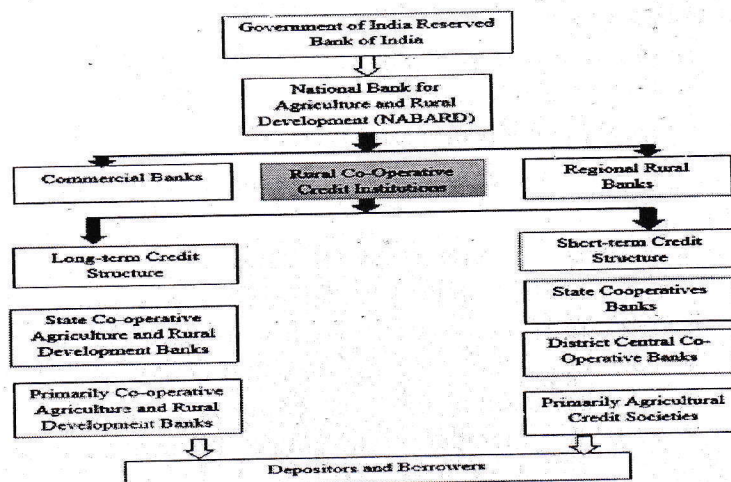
Government of India Reserved Bank of India

National Bank for Agriculture and Rural Development (NABARD)

Commercial Banks

Rural Co-Operative Credit Institutions

Regional Rural Banks

Long-term Credit Structure

State Co-operative Agriculture and Rural Development Banks

Primarily Co-operative Agriculture and Rural Development Banks

Short-term Credit Structure

State Cooperatives Banks

District Central Co-Operative Banks

Primarily Agricultural Credit Societies

Depositors and Borrowers